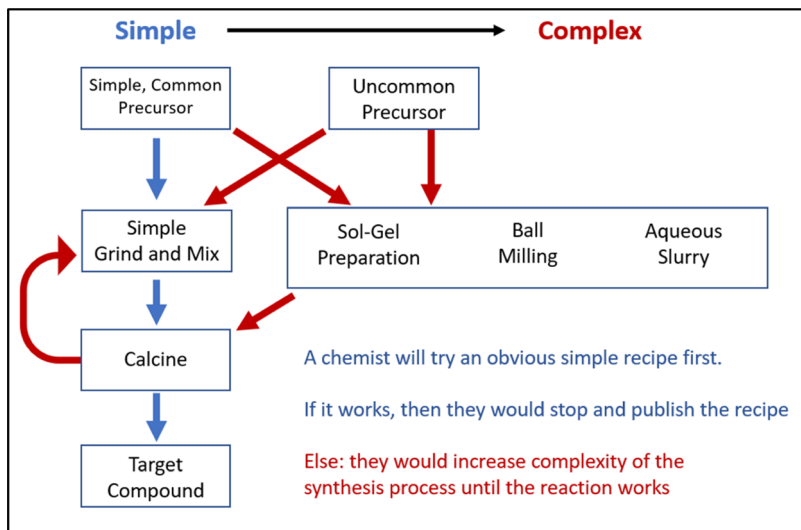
Simple

Complex

Simple, Common Precursor

Uncommon Precursor

Simple Grind and Mix

Sol-Gel Preparation

Ball Milling

Aqueous Slurry

Calcine

Target Compound

A chemist will try an obvious simple recipe first.

If it works, then they would stop and publish the recipe

Else: they would increase complexity of the synthesis process until the reaction works